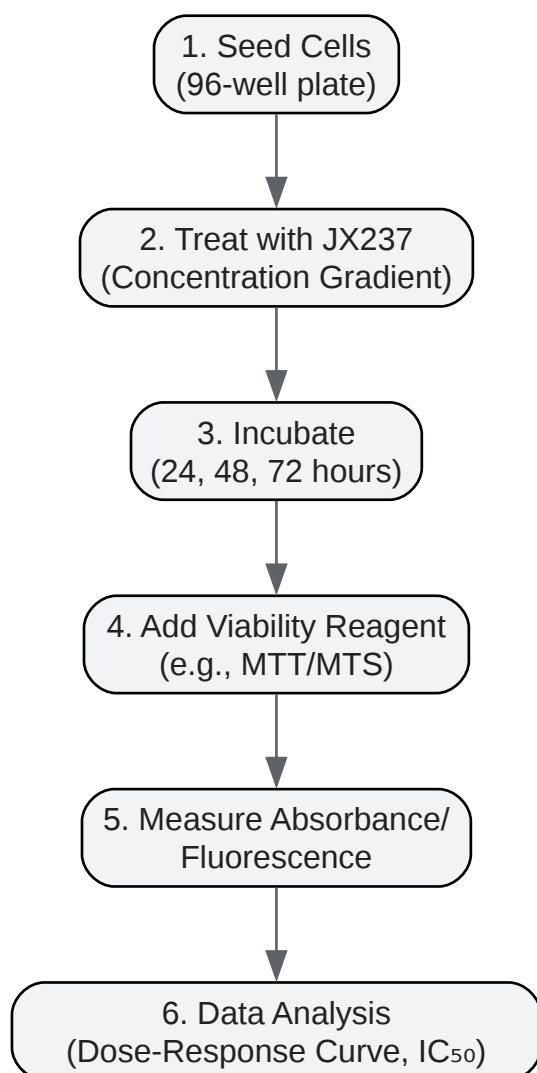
1. Seed Cells
(96-well plate)

2. Treat with JX237
(Concentration Gradient)

3. Incubate
(24, 48, 72 hours)

4. Add Viability Reagent
(e.g., MTT/MTS)

5. Measure Absorbance/
Fluorescence

6. Data Analysis
(Dose-Response Curve, $IC_{50}$)